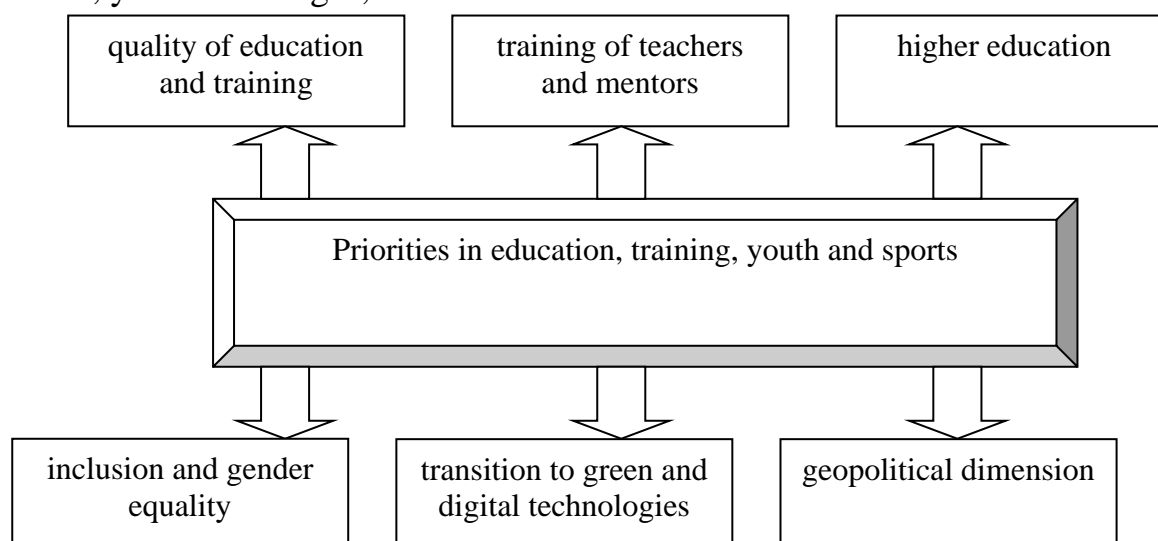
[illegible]

quality of education and training

training of teachers and mentors

higher education

Priorities in education, training, youth and sports

inclusion and gender equality

transition to green and digital technologies

geopolitical dimension